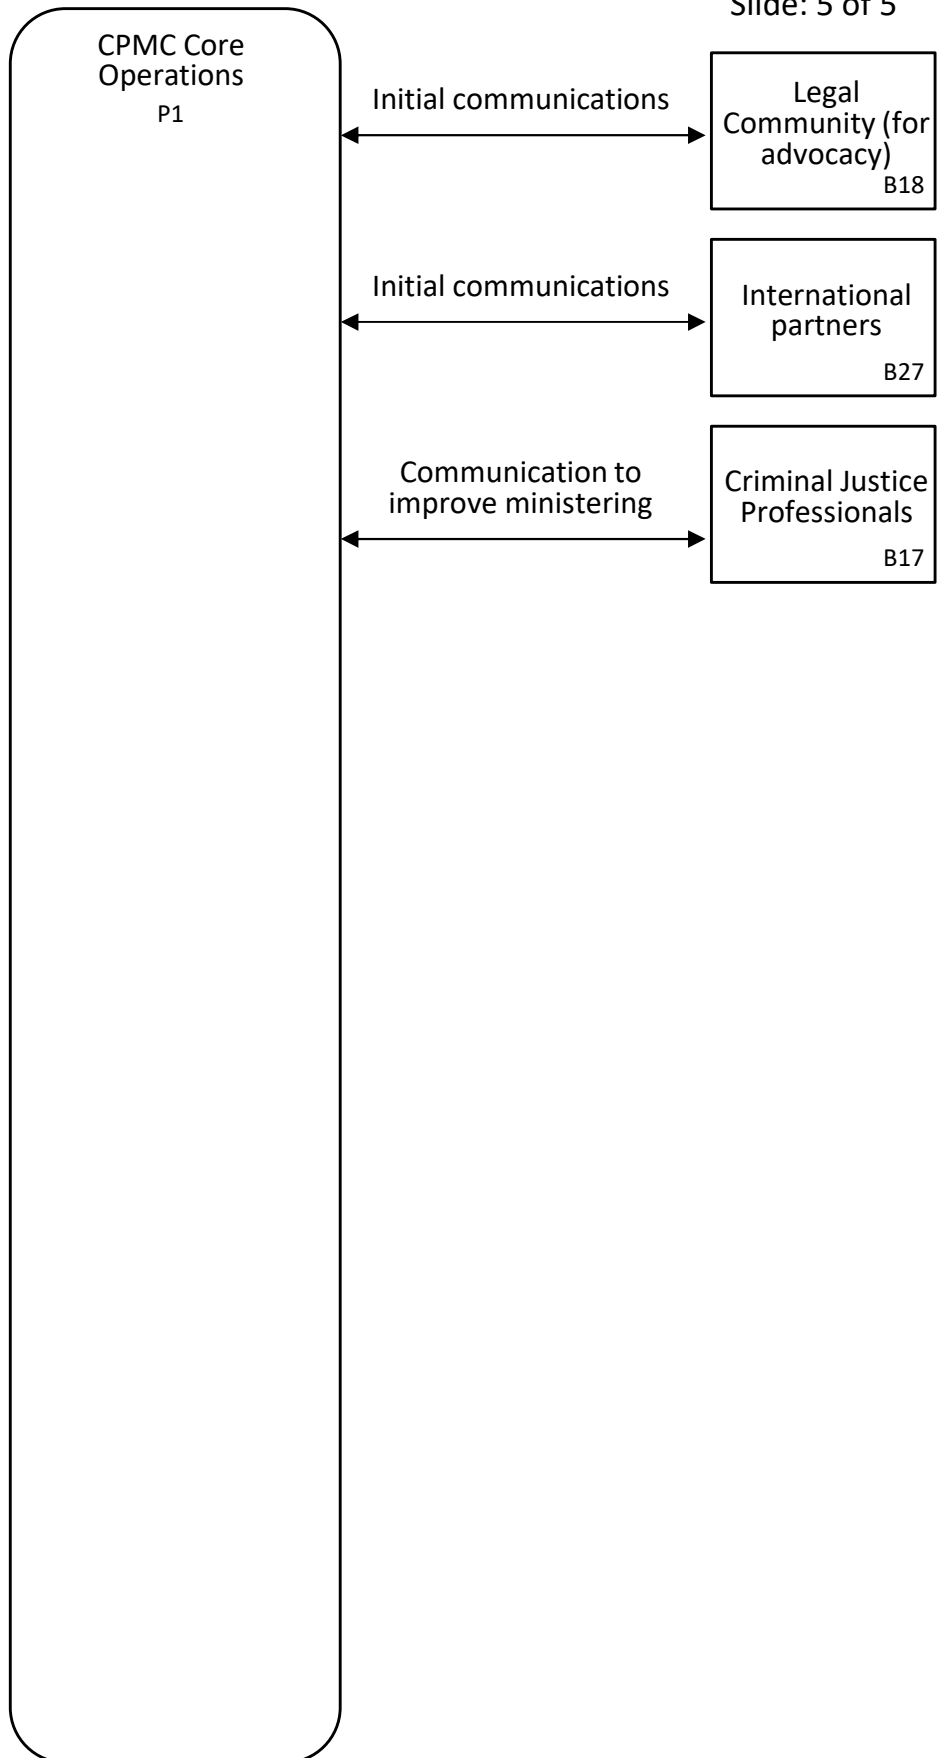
Slide: 5 of 5

CPMC Core Operations
P1

Initial communications

Legal Community (for advocacy)
B18

Initial communications

International partners
B27

Communication to improve ministering

Criminal Justice Professionals
B17